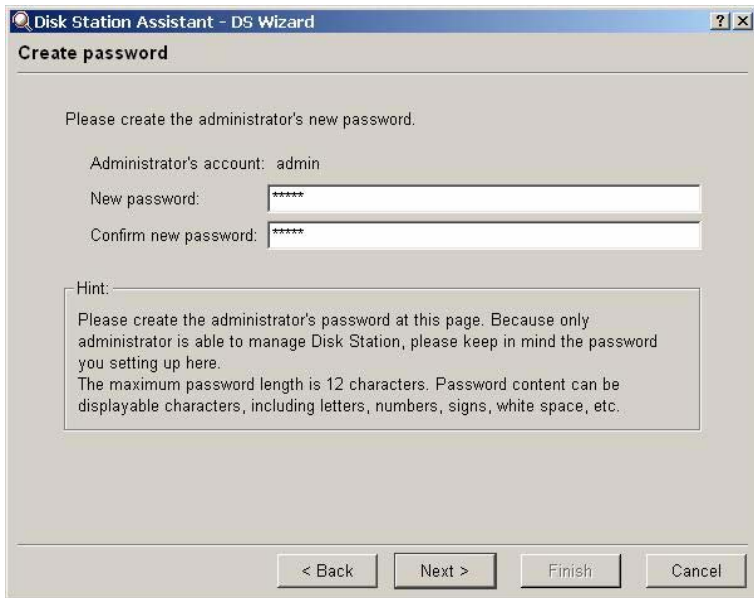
Disk Station Assistant - DS Wizard

?
X

Create password

Please create the administrator's new password.

Administrator's account: admin

New password: *****

Confirm new password: *****

Hint:

Please create the administrator's password at this page. Because only administrator is able to manage Disk Station, please keep in mind the password you setting up here.
The maximum password length is 12 characters. Password content can be displayable characters, including letters, numbers, signs, white space, etc.

< Back
Next >
Finish
Cancel